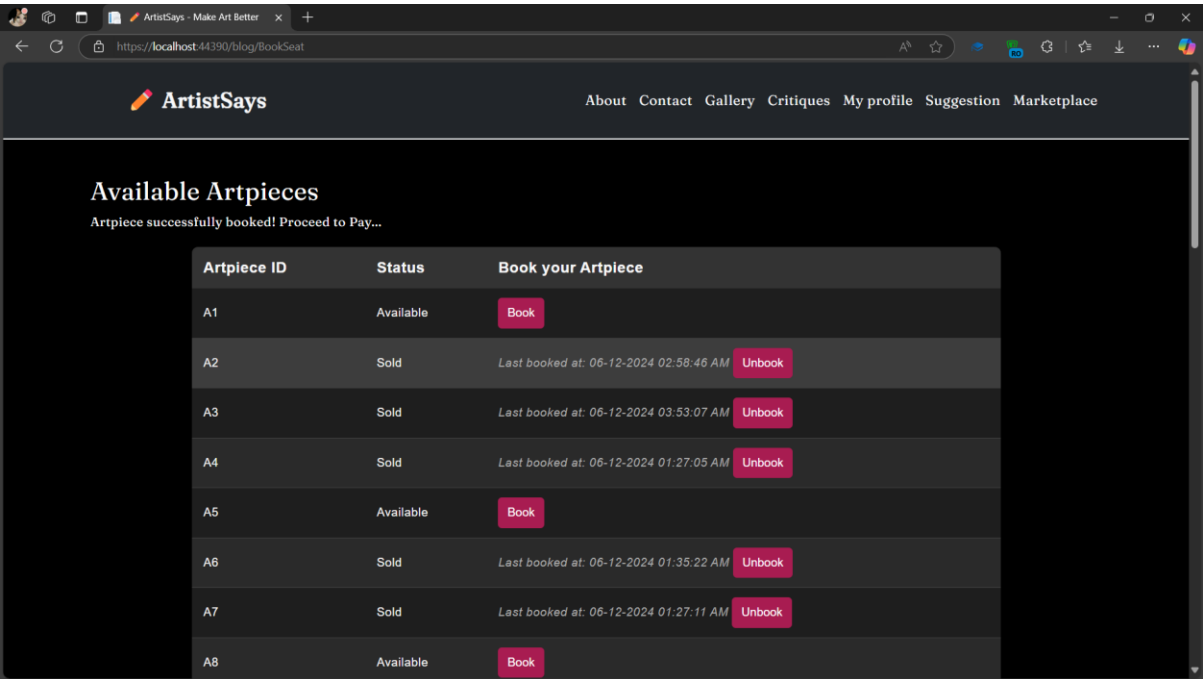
ArtistSays - Make Art Better

https://localhost:44390/blog/BookSeat

ArtistSays

About Contact Gallery Critiques My profile Suggestion Marketplace

Available Artpieces

Artpiece successfully booked! Proceed to Pay...

| Artpiece ID | Status | Book your Artpiece |
|---|---|---|
| A1 | Available | Book |
| A2 | Sold | Last booked at: 06-12-2024 02:58:46 AM Unbook |
| A3 | Sold | Last booked at: 06-12-2024 03:53:07 AM Unbook |
| A4 | Sold | Last booked at: 06-12-2024 01:27:05 AM Unbook |
| A5 | Available | Book |
| A6 | Sold | Last booked at: 06-12-2024 01:35:22 AM Unbook |
| A7 | Sold | Last booked at: 06-12-2024 01:27:11 AM Unbook |
| A8 | Available | Book |